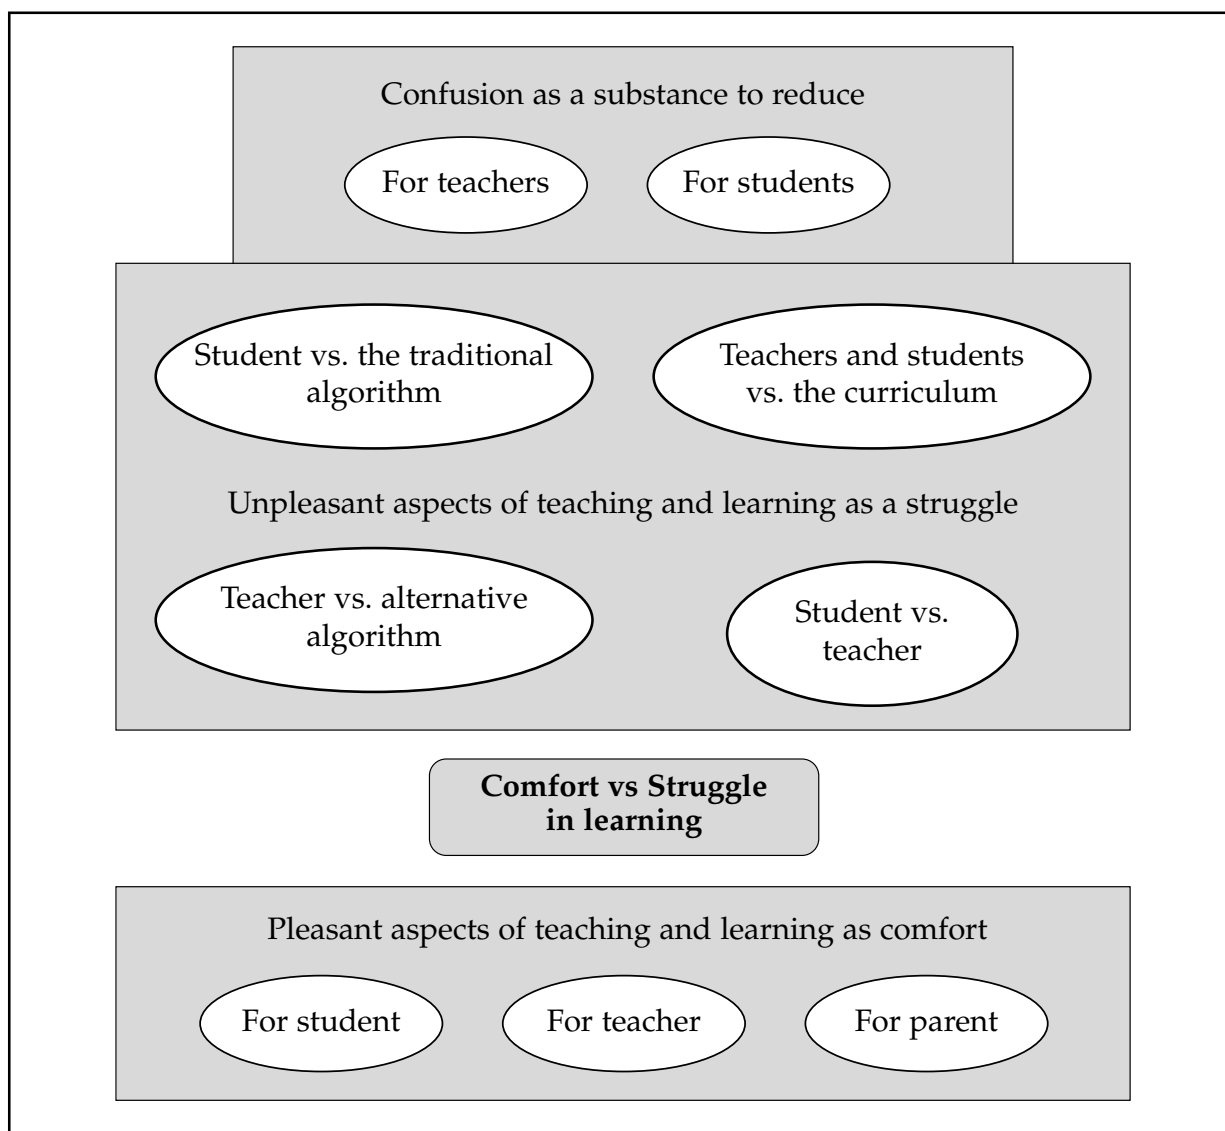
Confusion as a substance to reduce

For teachers

For students

Student vs. the traditional algorithm

Teachers and students vs. the curriculum

Unpleasant aspects of teaching and learning as a struggle

Teacher vs. alternative algorithm

Student vs. teacher

**Comfort vs Struggle in learning**

Pleasant aspects of teaching and learning as comfort

For student

For teacher

For parent